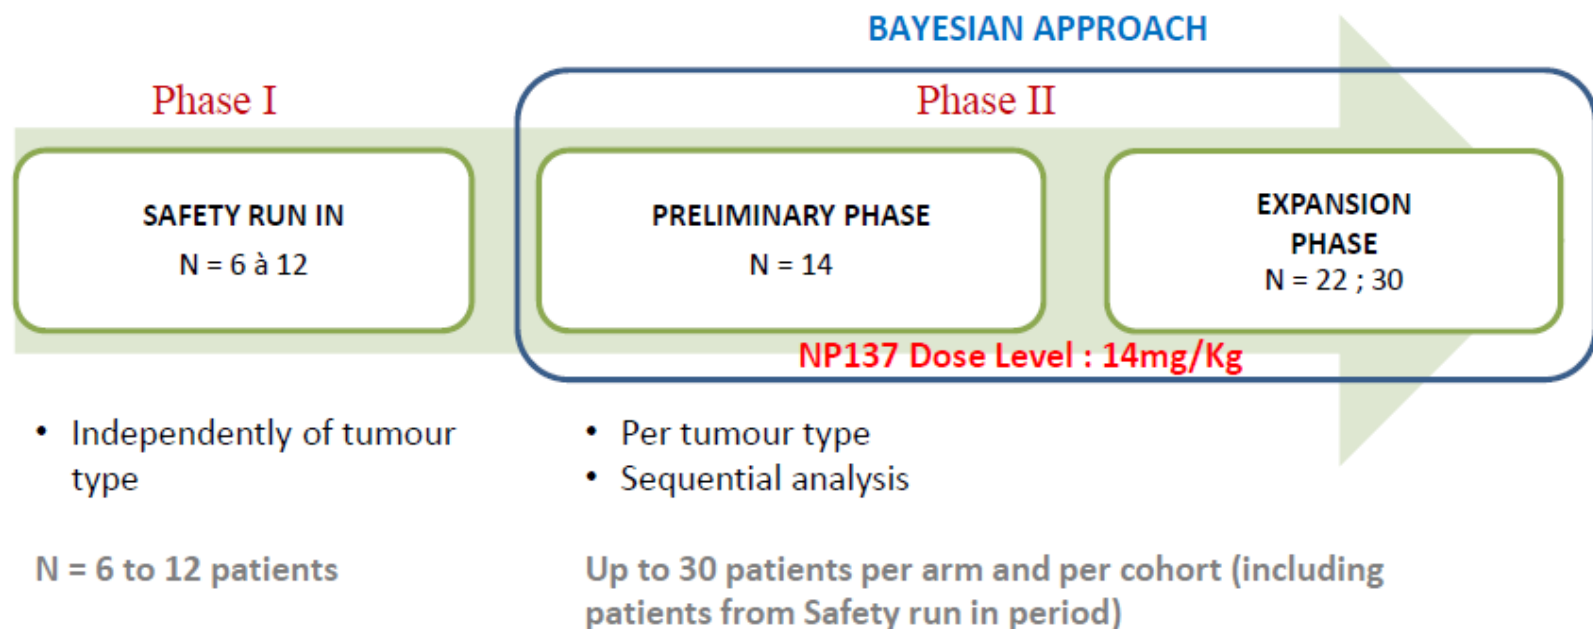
BAYESIAN APPROACH

Phase I

Phase II

SAFETY RUN IN
N = 6 à 12

PRELIMINARY PHASE
N = 14

EXPANSION PHASE
N = 22 ; 30

NP137 Dose Level : 14mg/Kg

• Independently of tumour type

• Per tumour type
• Sequential analysis

N = 6 to 12 patients

Up to 30 patients per arm and per cohort (including patients from Safety run in period)